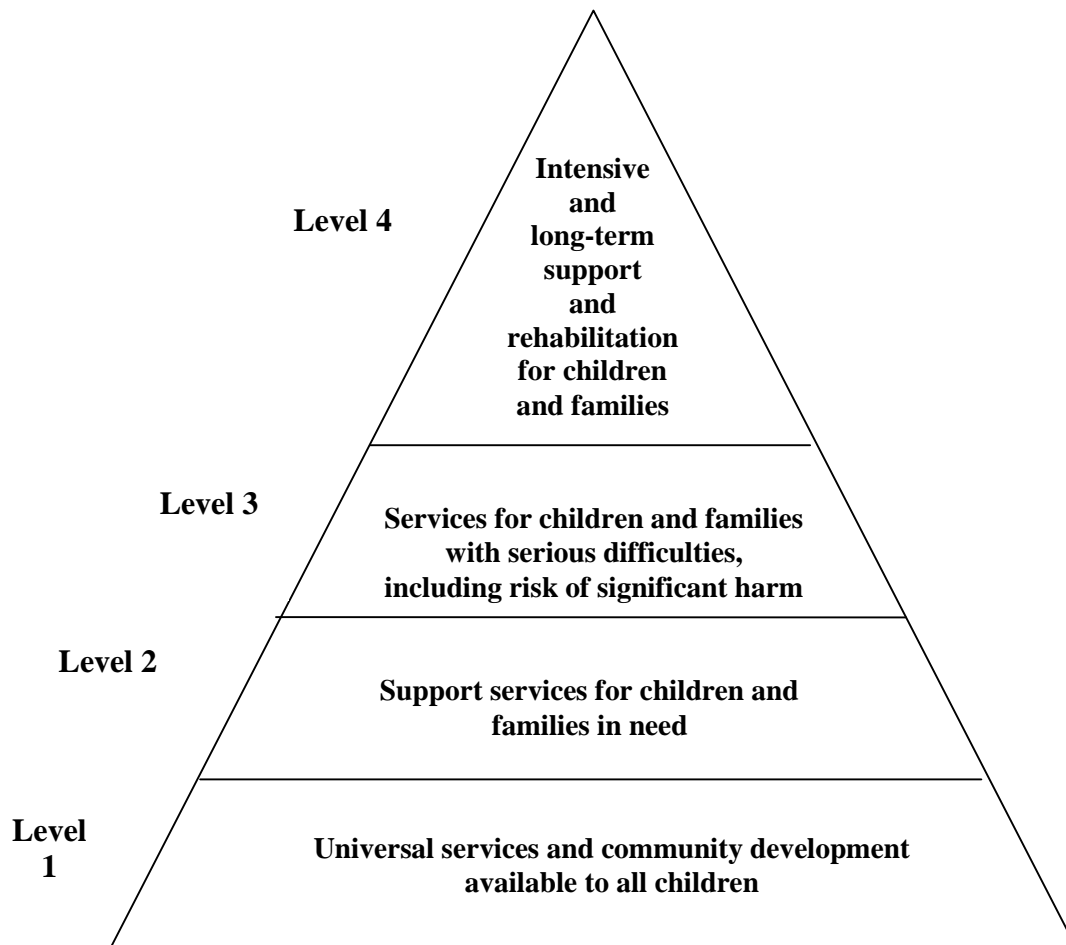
Level 4

Intensive and long-term support and rehabilitation for children and families

Level 3

Services for children and families with serious difficulties, including risk of significant harm

Level 2

Support services for children and families in need

Level 1

Universal services and community development available to all children